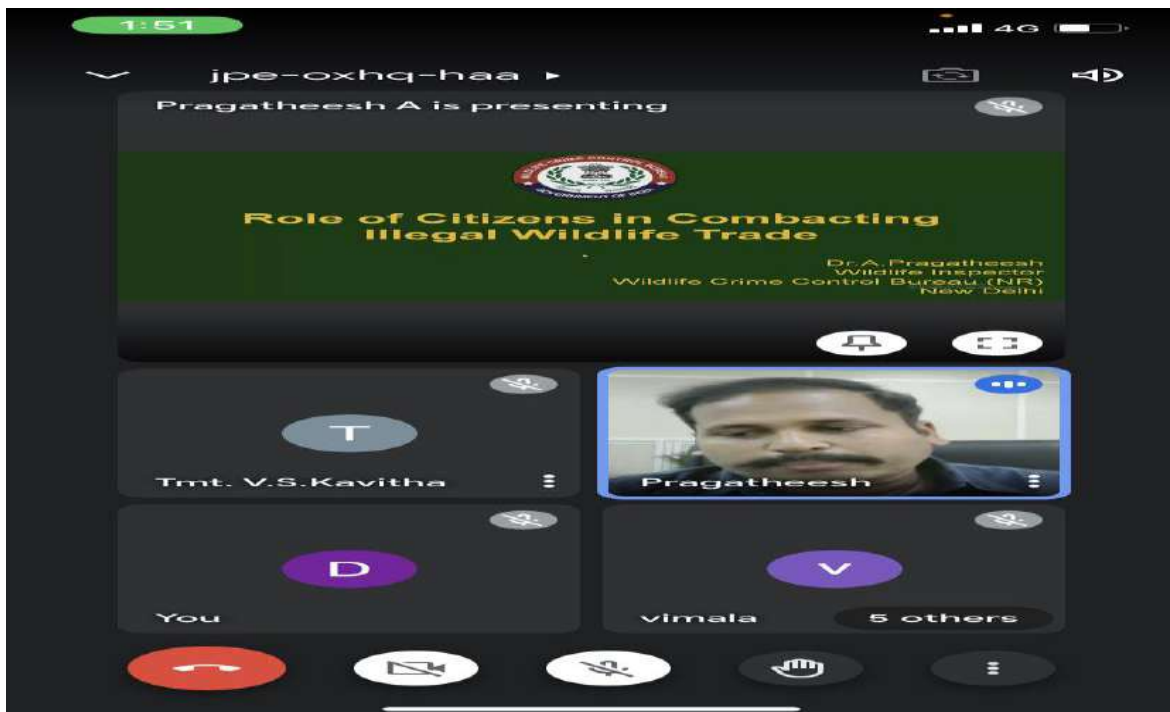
1:51

4G

jpe-oxhq-haa ▸

Pragatheesh A is presenting

Role of Citizens in Combacting Illegal Wildlife Trade

Dr.A.Pragatheesh
Wildlife Inspector
Wildlife Crime Control Bureau (NR)
New Delhi

T

Tmt. V.S.Kavitha

Pragatheesh

D

You

V

vimala

5 others